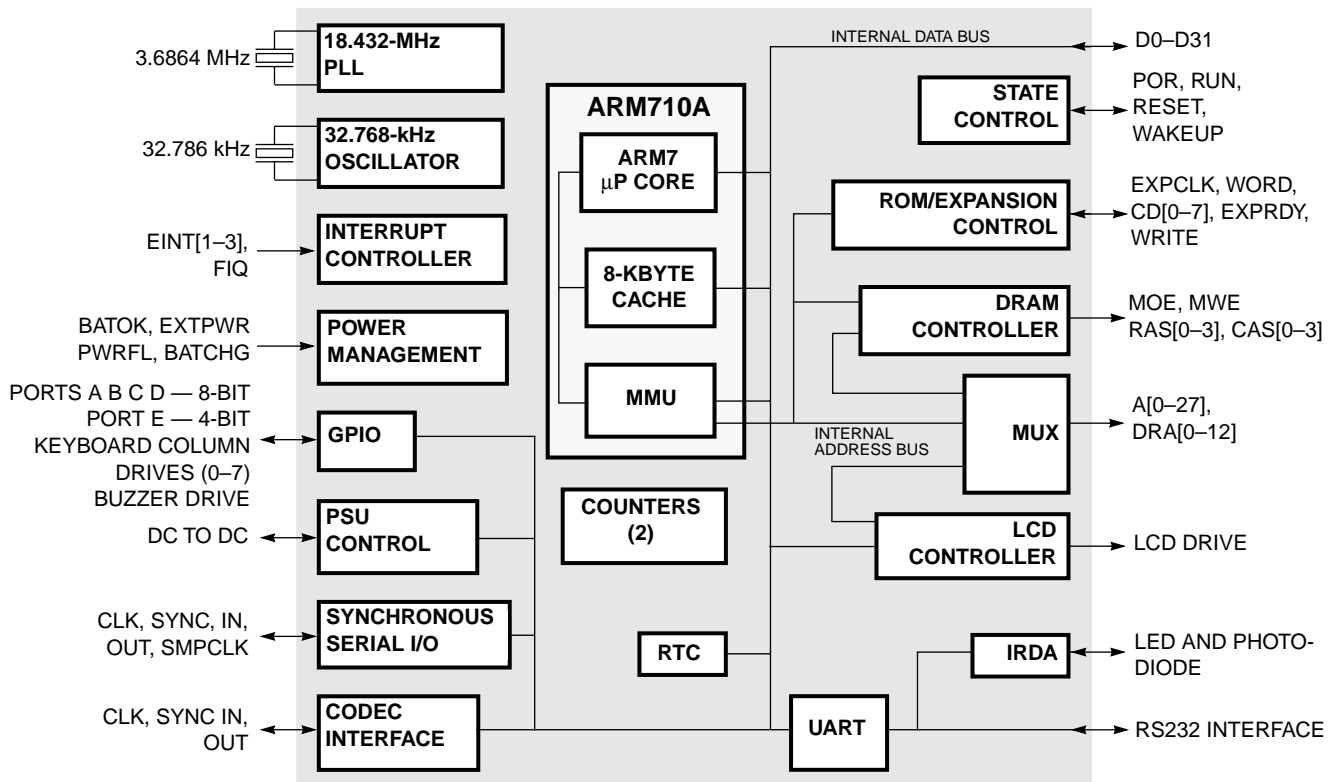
3.6864 MHz

18.432-MHz PLL

32.786 kHz

32.768-kHz OSCILLATOR

EINT[1–3], FIQ

INTERRUPT CONTROLLER

BATOK, EXTPWR PWRFL, BATCHG

POWER MANAGEMENT

PORTS A B C D — 8-BIT PORT E — 4-BIT KEYBOARD COLUMN DRIVES (0–7) BUZZER DRIVE

GPIO

DC TO DC

PSU CONTROL

CLK, SYNC, IN, OUT, SMPCLK

SYNCHRONOUS SERIAL I/O

CLK, SYNC IN, OUT

CODEC INTERFACE

ARM710A

ARM7 μP CORE

8-KBYTE CACHE

MMU

COUNTERS (2)

RTC

UART

INTERNAL DATA BUS

D0–D31

STATE CONTROL

POR, RUN, RESET, WAKEUP

ROM/EXPANSION CONTROL

EXPCLK, WORD, CD[0–7], EXPRDY, WRITE

DRAM CONTROLLER

MOE, MWE RAS[0–3], CAS[0–3]

INTERNAL ADDRESS BUS

MUX

A[0–27], DRA[0–12]

LCD CONTROLLER

LCD DRIVE

IRDA

LED AND PHOTO-DIODE

RS232 INTERFACE